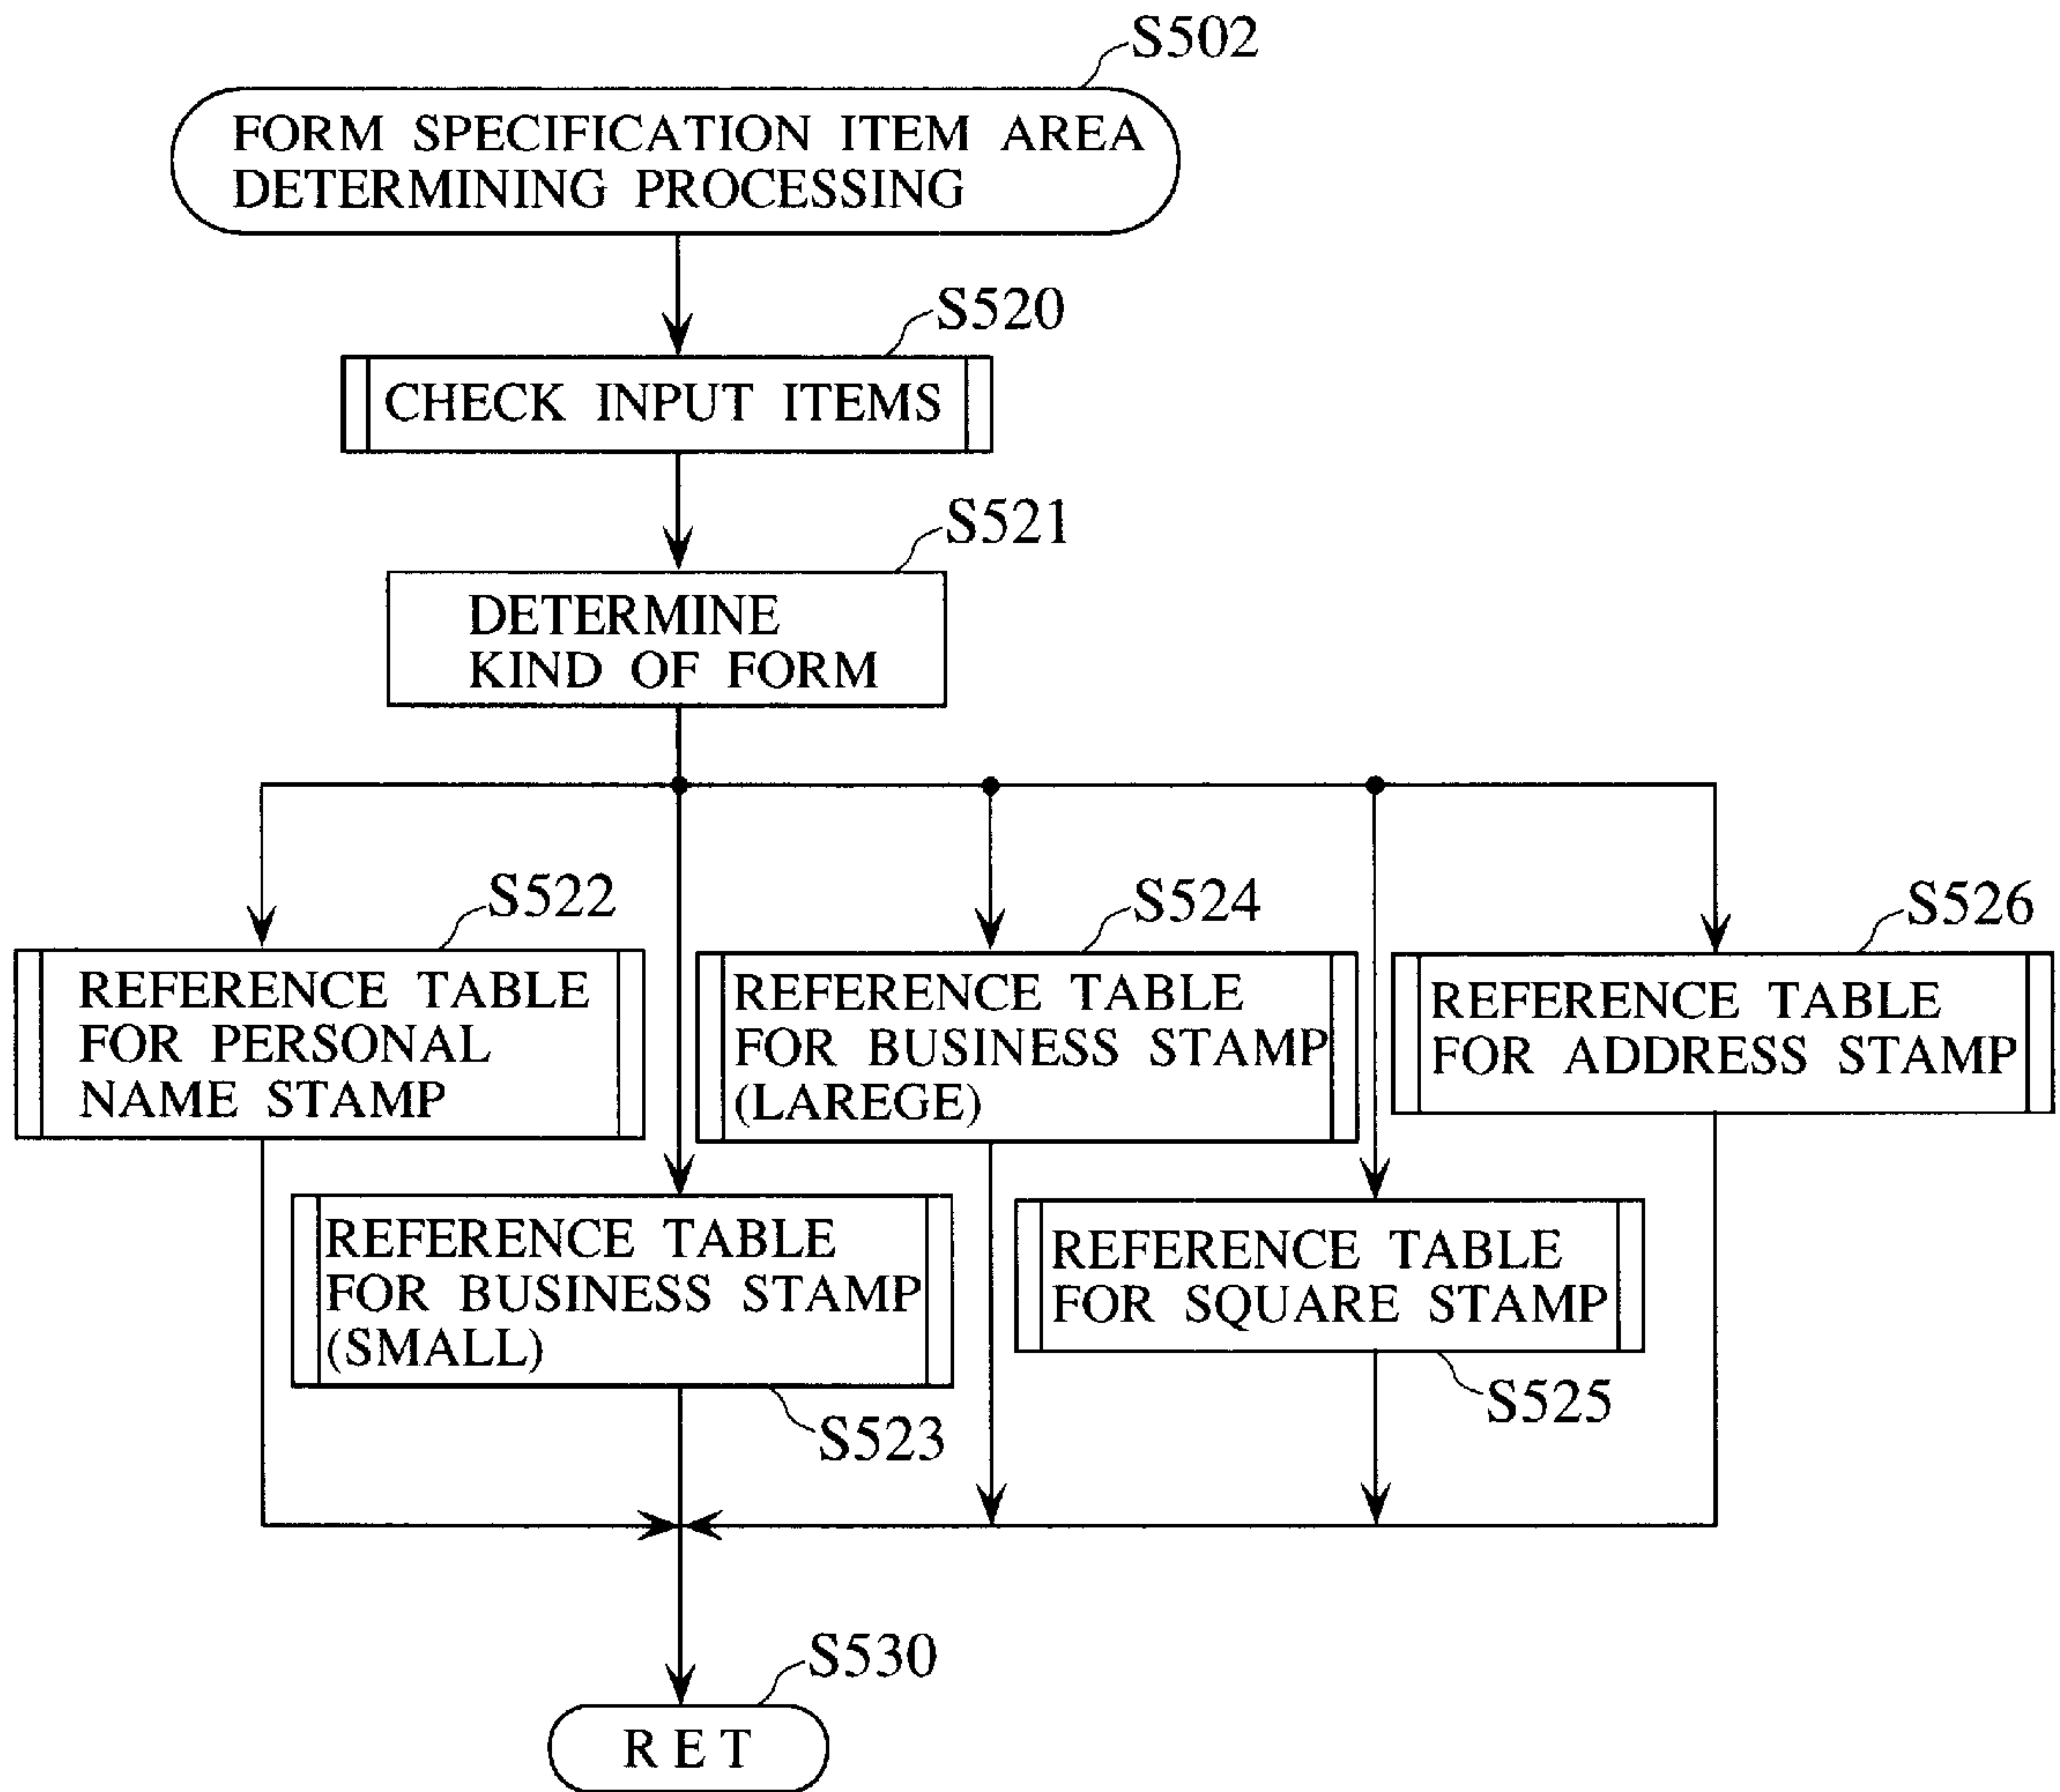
S502
FORM SPECIFICATION ITEM AREA DETERMINING PROCESSING

S520
CHECK INPUT ITEMS

S521
DETERMINE KIND OF FORM

S522
REFERENCE TABLE FOR PERSONAL NAME STAMP

S524
REFERENCE TABLE FOR BUSINESS STAMP (LAREGE)

S526
REFERENCE TABLE FOR ADDRESS STAMP

REFERENCE TABLE FOR BUSINESS STAMP (SMALL)
S523

REFERENCE TABLE FOR SQUARE STAMP
S525

S530
RET